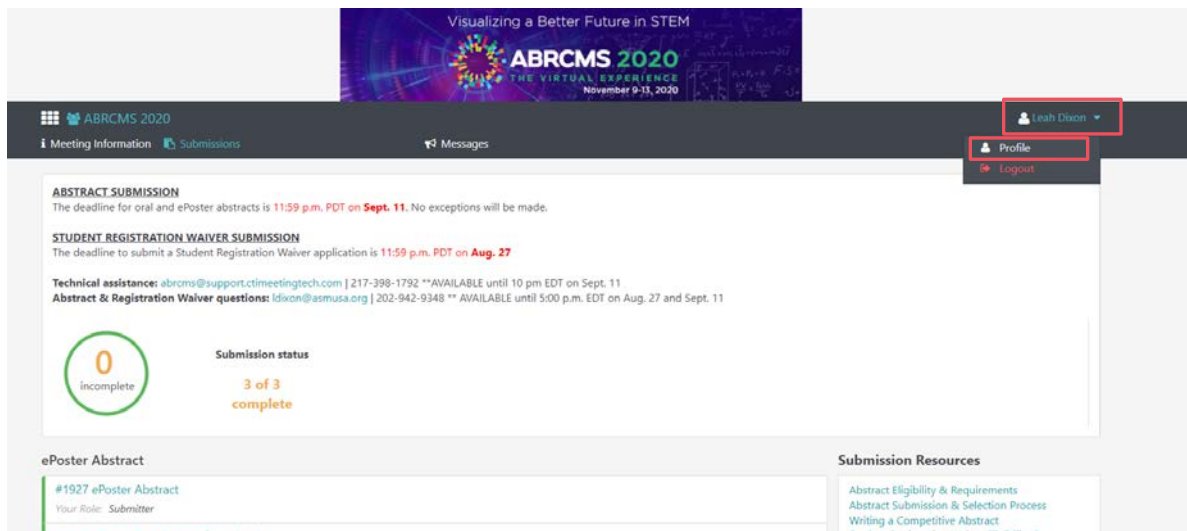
Visualizing a Better Future in STEM
ABRCMS 2020
THE VIRTUAL EXPERIENCE
November 9-13, 2020

ABRCMS 2020
Leah Dixon
Meeting Information Submissions
Messages
Profile
Logout

ABSTRACT SUBMISSION
The deadline for oral and ePoster abstracts is 11:59 p.m. PDT on Sept. 11. No exceptions will be made.

STUDENT REGISTRATION WAIVER SUBMISSION
The deadline to submit a Student Registration Waiver application is 11:59 p.m. PDT on Aug. 27

Technical assistance: abrcms@support.ctimeetingtech.com | 217-398-1792 **AVAILABLE until 10 pm EDT on Sept. 11
Abstract & Registration Waiver questions: ldixon@asmusa.org | 202-942-9348 ** AVAILABLE until 5:00 p.m. EDT on Aug. 27 and Sept. 11

0
incomplete

Submission status
3 of 3
complete

ePoster Abstract
#1927 ePoster Abstract
Your Role: Submitter

Submission Resources
Abstract Eligibility & Requirements
Abstract Submission & Selection Process
Writing a Competitive Abstract